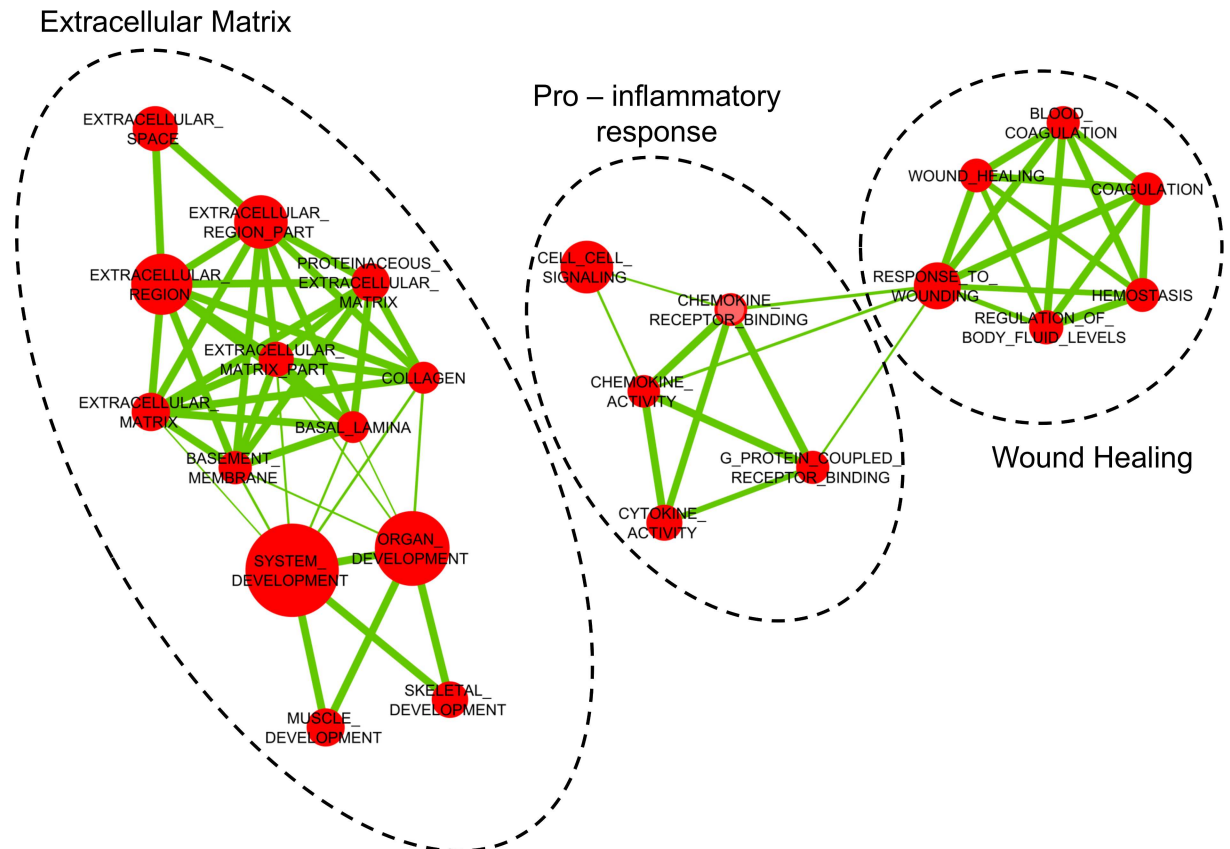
Extracellular Matrix

EXTRACELLULAR_SPACE
EXTRACELLULAR_REGION_PART
EXTRACELLULAR_REGION
PROTEINACEOUS_EXTRACELLULAR_MATRIX
EXTRACELLULAR_MATRIX_PART
COLLAGEN
EXTRACELLULAR_MATRIX
BASAL_LAMINA
BASEMENT_MEMBRANE
SYSTEM_DEVELOPMENT
ORGAN_DEVELOPMENT
SKELETAL_DEVELOPMENT
MUSCLE_DEVELOPMENT

Pro – inflammatory response

CELL_CELL_SIGNALING
CHEMOKINE_RECEPTOR_BINDING
CHEMOKINE_ACTIVITY
G_PROTEIN_COUPLED_RECEPTOR_BINDING
CYTOKINE_ACTIVITY

BLOOD_COAGULATION
WOUND_HEALING
COAGULATION
RESPONSE_TO_WOUNDING
HEMOSTASIS
REGULATION_OF_BODY_FLUID_LEVELS

Wound Healing